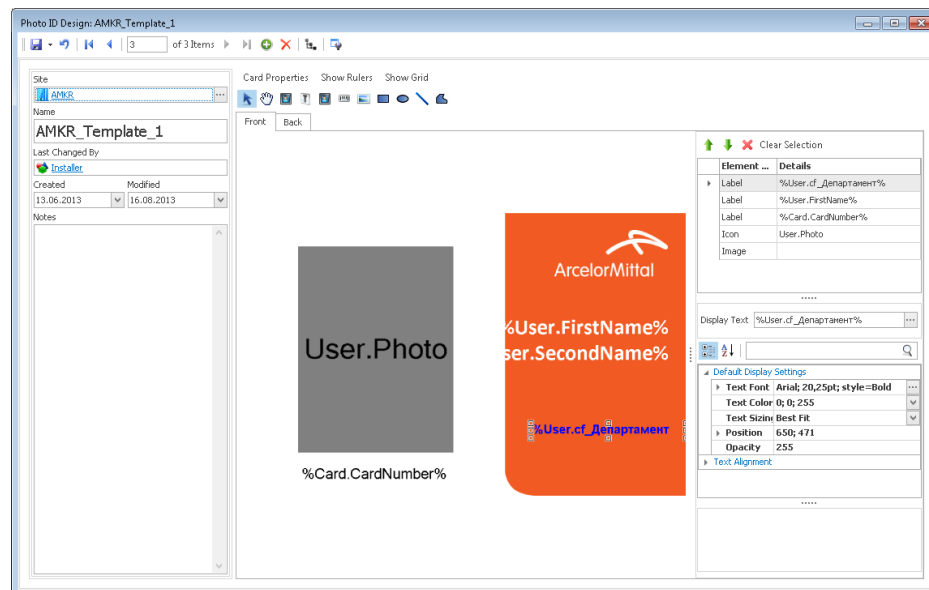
Photo ID Design: AMKR_Template_1

3 of 3 Items

Site
AMKR
Name
AMKR_Template_1
Last Changed By
Installer
Created
13.06.2013
Modified
16.08.2013
Notes

Card Properties Show Rulers Show Grid

Front Back

User.Photo

%Card.CardNumber%

ArcelorMittal

%User.FirstName%
ser.SecondName%

%User.cf_Департамент

Clear Selection

| Element ... | Details |
|---|---|
| Label | %User.cf_Департамент% |
| Label | %User.FirstName% |
| Label | %Card.CardNumber% |
| Icon | User.Photo |
| Image | |

Display Text %User.cf_Департамент%

Default Display Settings
Text Font Arial; 20,25pt; style=Bold
Text Color 0; 0; 255
Text Sizing Best Fit
Position 650; 471
Opacity 255
Text Alignment